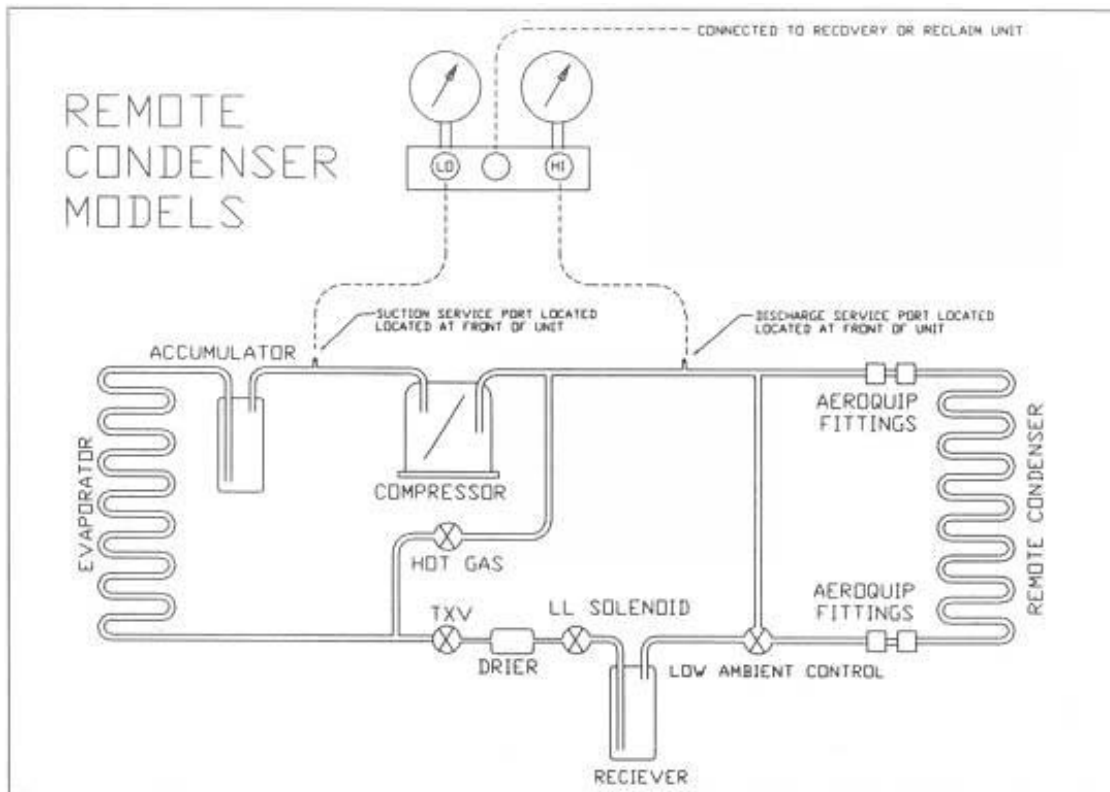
CONNECTED TO RECOVERY OR RECLAIM UNIT

REMOTE CONDENSER MODELS

LO

HI

SUCTION SERVICE PORT LOCATED LOCATED AT FRONT OF UNIT

DISCHARGE SERVICE PORT LOCATED LOCATED AT FRONT OF UNIT

ACCUMULATOR

AEROQUIP FITTINGS

EVAPORATOR

COMPRESSOR

REMOTE CONDENSER

HOT GAS

TXV

LL SOLENOID

AEROQUIP FITTINGS

DRIER

LOW AMBIENT CONTROL

RECIEVER